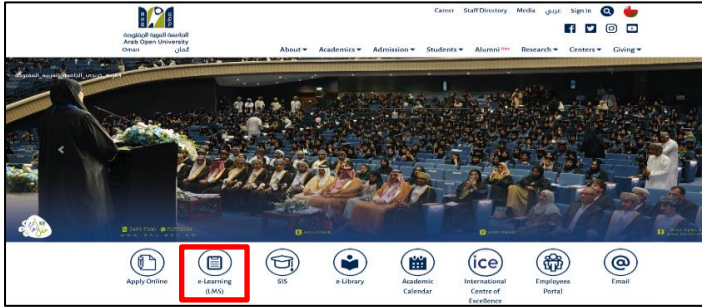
الجامعة العربية المفتوحة
Arab Open University
Oman عُمان

Career Staff Directory Media عربي Sign In

About ▾ Academics ▾ Admission ▾ Students ▾ Alumni New Research ▾ Centers ▾ Giving ▾

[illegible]

Apply Online
e-Learning (LMS)
SIS
e-Library
Academic Calendar
International Centre of Excellence
Employees Portal
Email